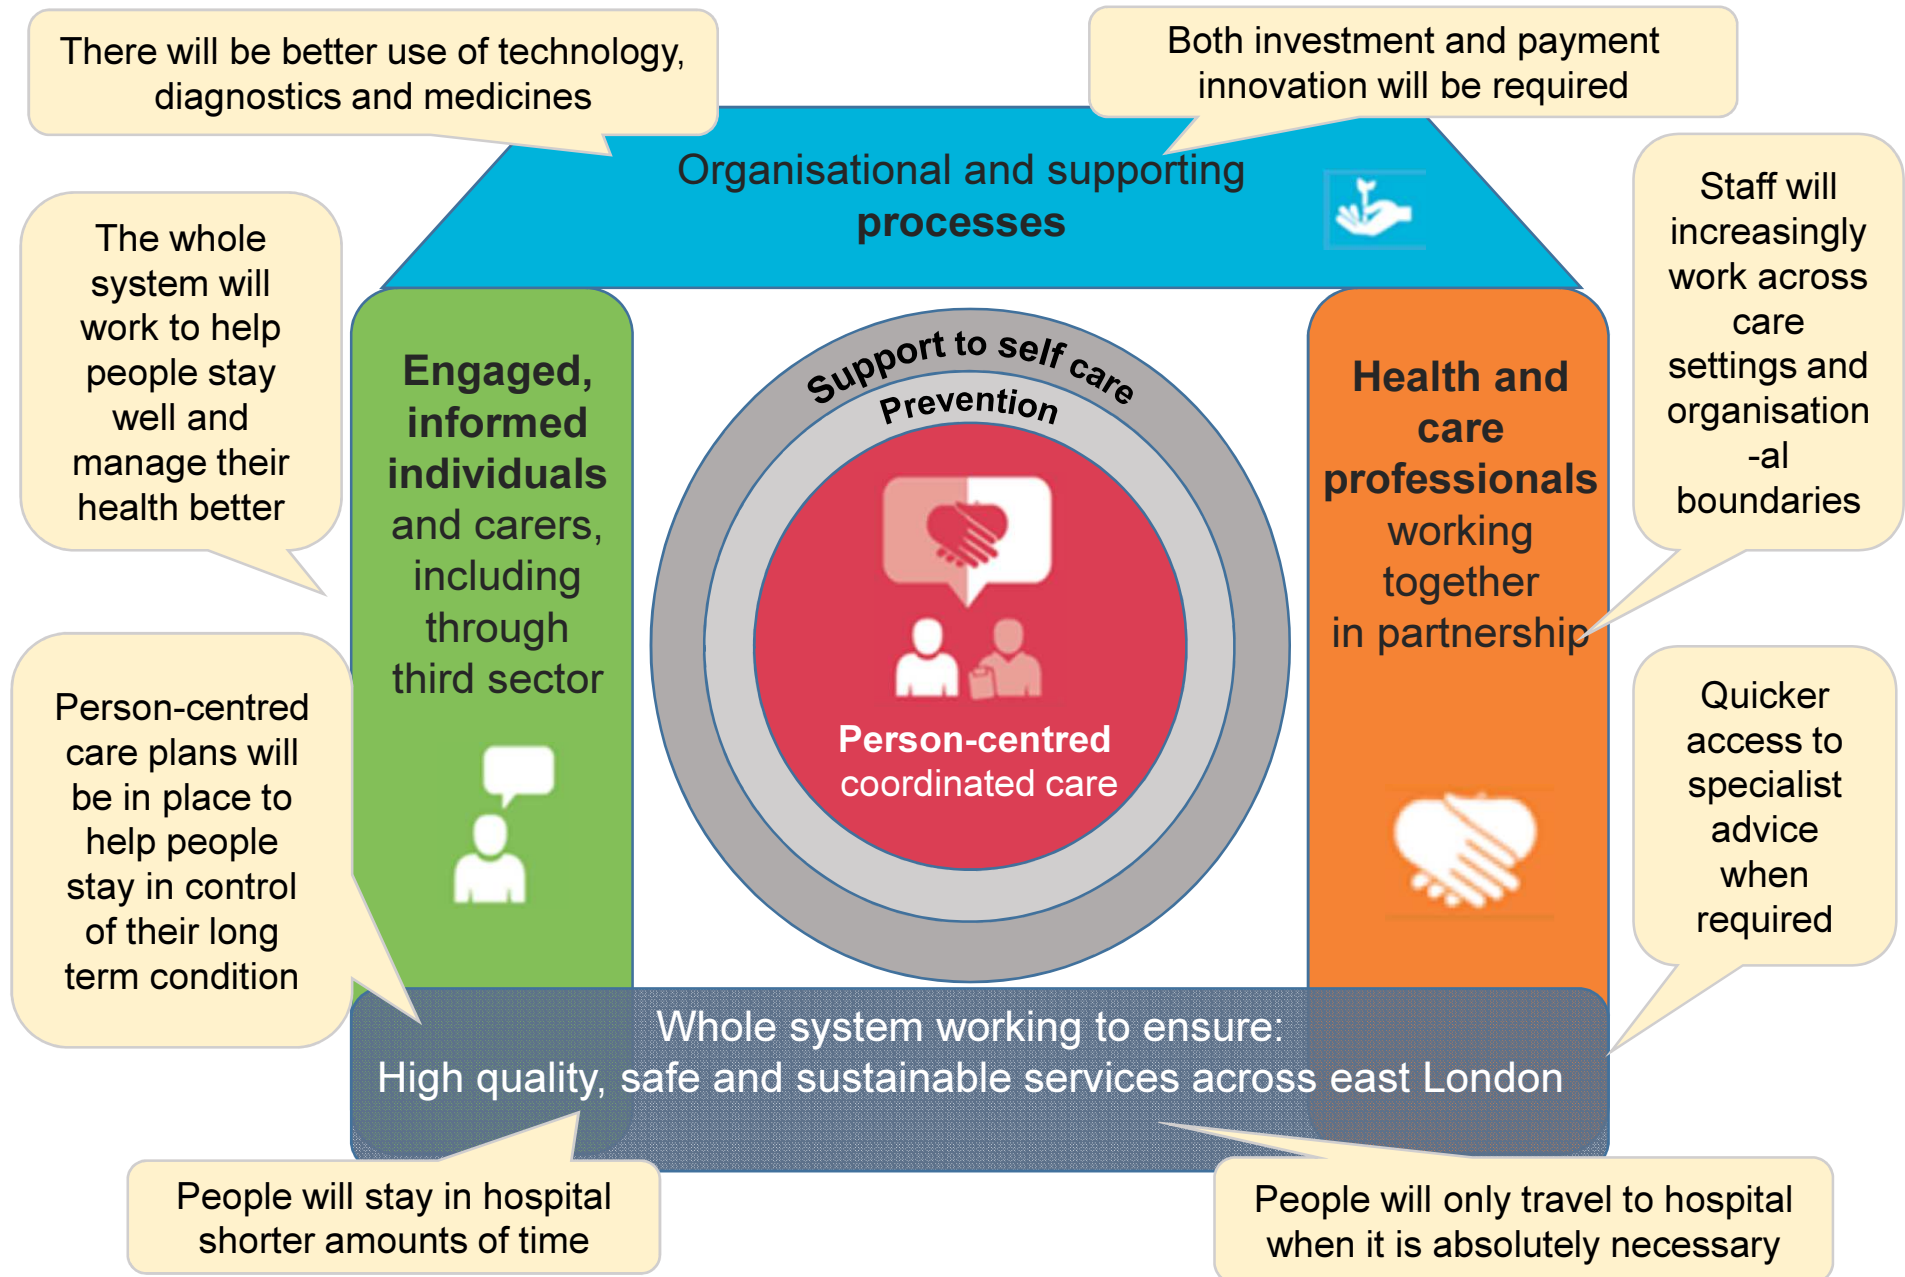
There will be better use of technology, diagnostics and medicines

Both investment and payment innovation will be required

Organisational and supporting processes

The whole system will work to help people stay well and manage their health better

Staff will increasingly work across care settings and organisation -al boundaries

Engaged, informed individuals and carers, including through third sector

Support to self care

Prevention

Person-centred coordinated care

Health and care professionals working together in partnership

Person-centred care plans will be in place to help people stay in control of their long term condition

Quicker access to specialist advice when required

Whole system working to ensure:
High quality, safe and sustainable services across east London

People will stay in hospital shorter amounts of time

People will only travel to hospital when it is absolutely necessary